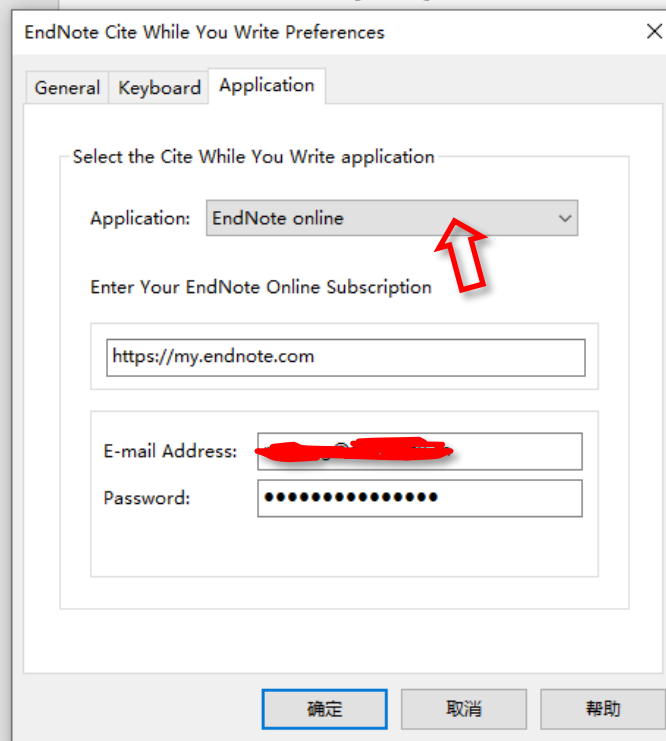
EndNote Cite While You Write Preferences

General | Keyboard | Application

Select the Cite While You Write application

Application: EndNote online

Enter Your EndNote Online Subscription

https://my.endnote.com

E-mail Address: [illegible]

Password: •••••••••••••••

确定 | 取消 | 帮助